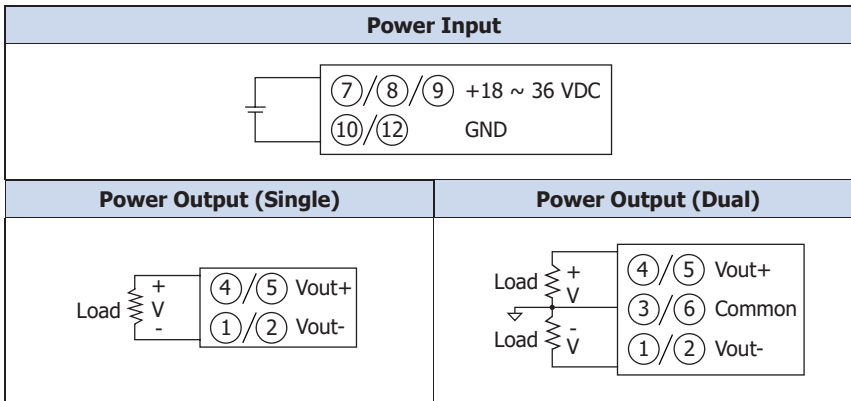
| Power Input | |
|---|---|
| ⑦/⑧/⑨ +18 ~ 36 VDC<br>⑩/⑫ GND | |
| **Power Output (Single)** | **Power Output (Dual)** |
| Load + V - ④/⑤ Vout+<br>①/② Vout- | Load + V ④/⑤ Vout+<br>③/⑥ Common<br>Load - V ①/② Vout- |